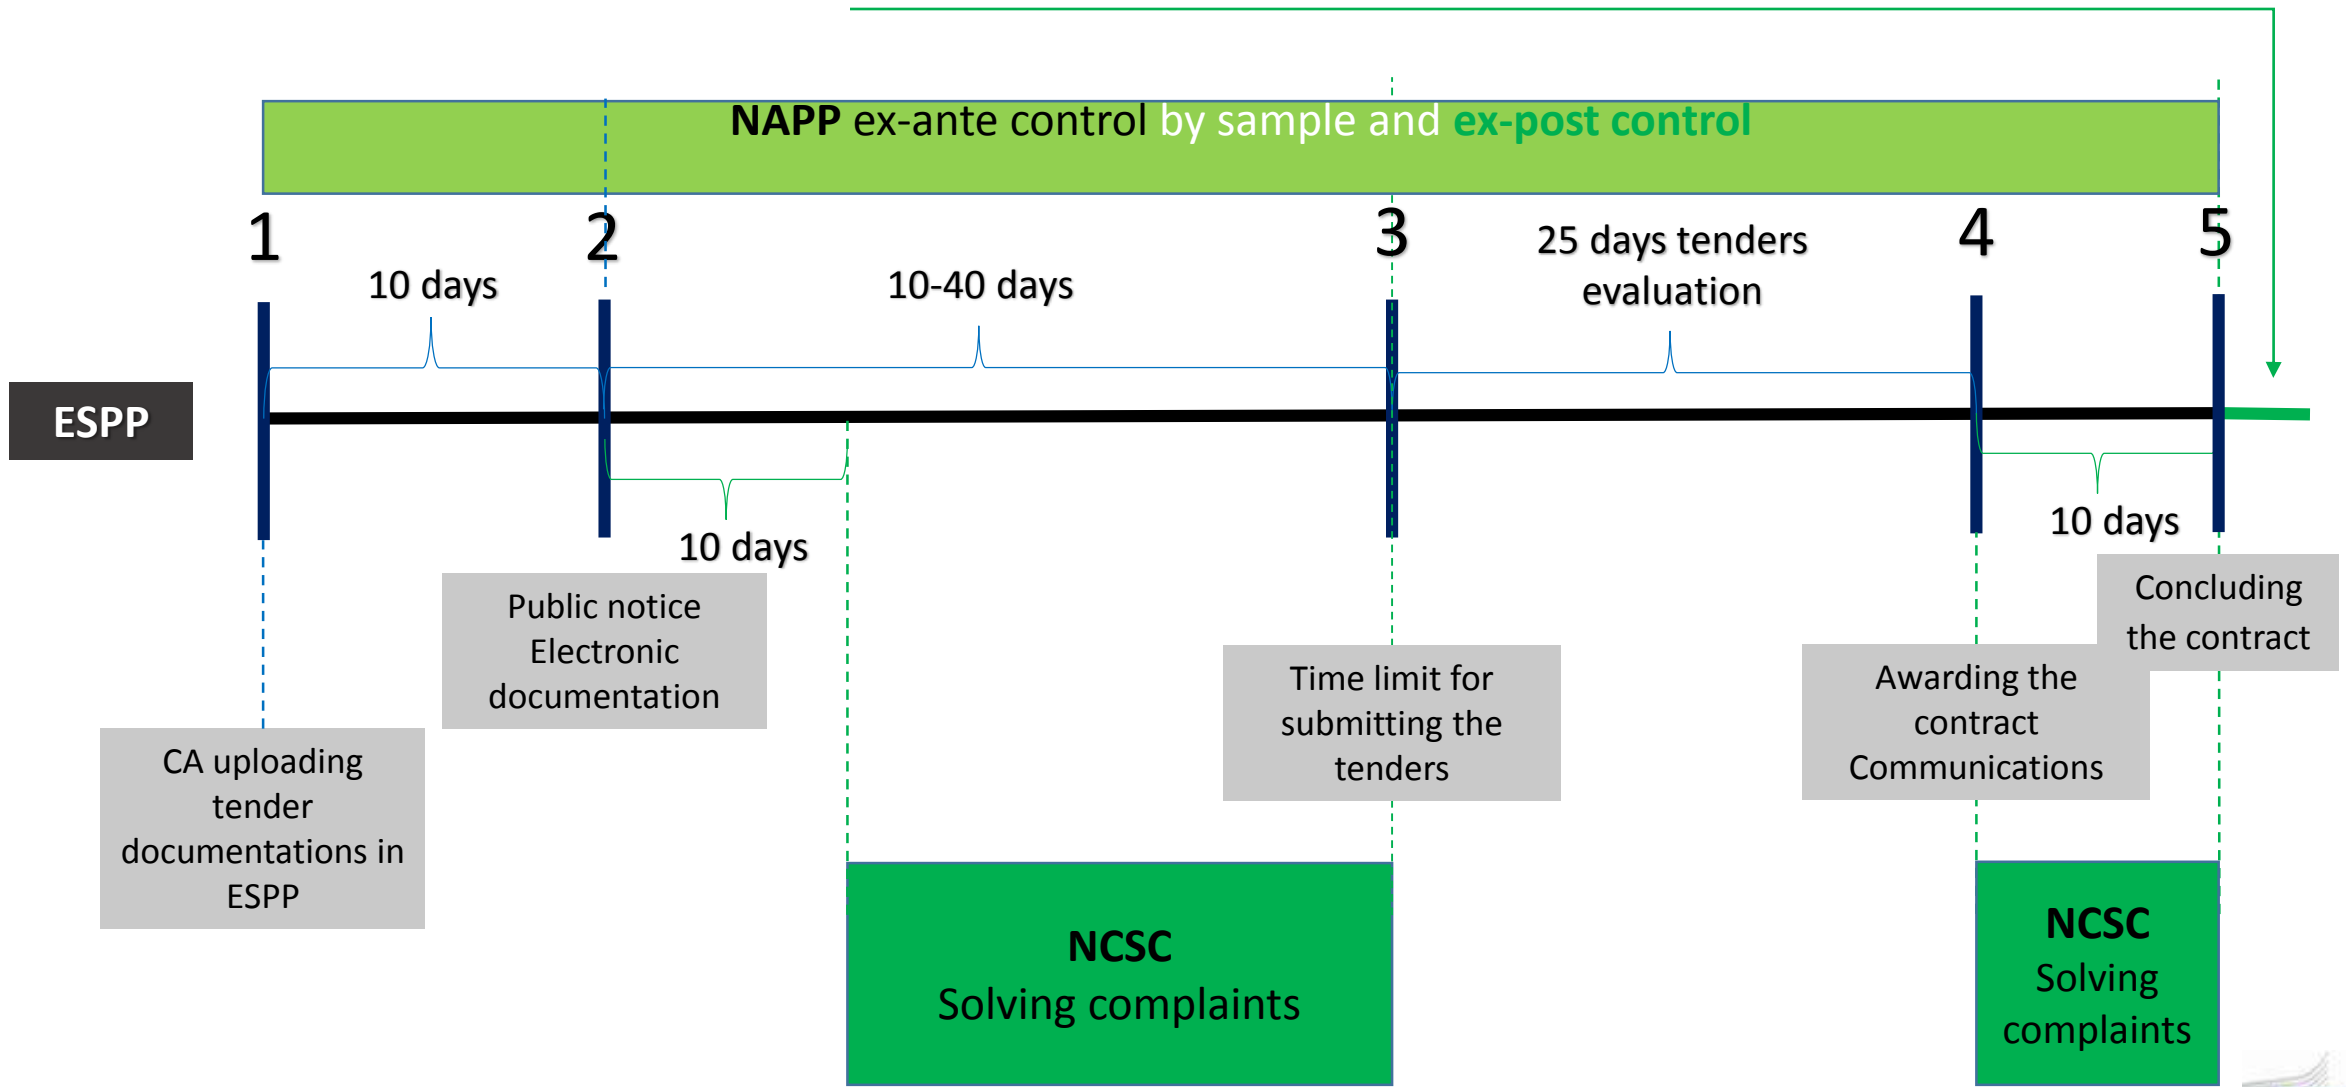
NAPP ex-ante control by sample and ex-post control

ESPP

1

10 days

2

10-40 days

3

25 days tenders evaluation

4

5

10 days

10 days

CA uploading tender documentations in ESPP

Public notice Electronic documentation

Time limit for submitting the tenders

Awarding the contract Communications

Concluding the contract

NCSC
Solving complaints

NCSC
Solving complaints